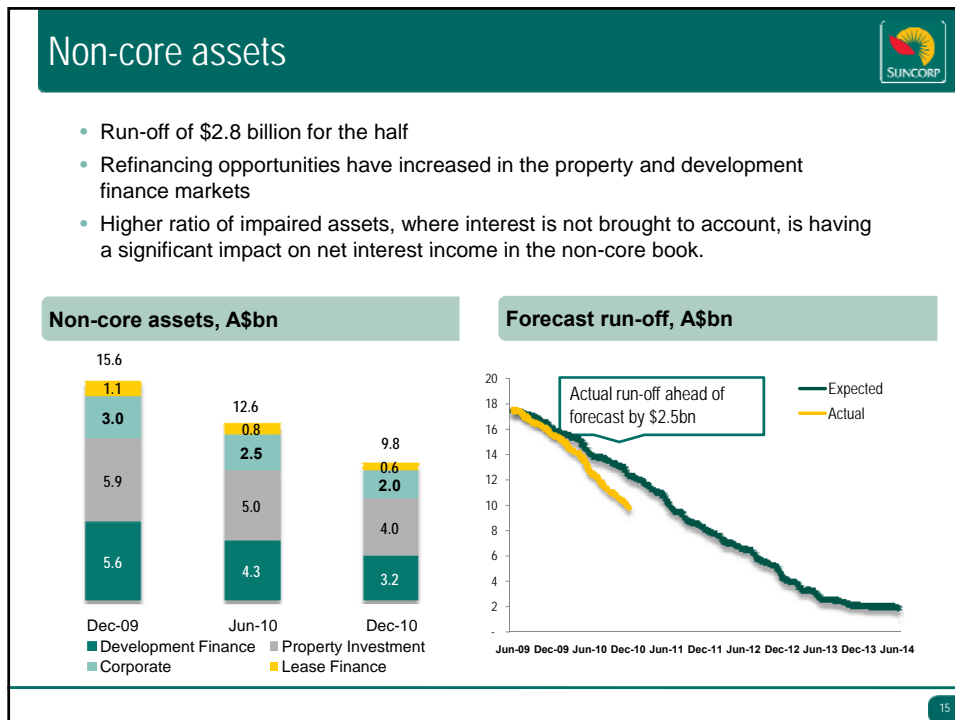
Non-core assets

SUNCORP

- Run-off of $2.8 billion for the half
- Refinancing opportunities have increased in the property and development finance markets
- Higher ratio of impaired assets, where interest is not brought to account, is having a significant impact on net interest income in the non-core book.

Non-core assets, A$bn

| | Dec-09 | Jun-10 | Dec-10 |
|---|---|---|---|
| Total | 15.6 | 12.6 | 9.8 |
| Lease Finance | 1.1 | 0.8 | 0.6 |
| Corporate | 3.0 | 2.5 | 2.0 |
| Property Investment | 5.9 | 5.0 | 4.0 |
| Development Finance | 5.6 | 4.3 | 3.2 |

Development Finance  Property Investment  Corporate  Lease Finance

Forecast run-off, A$bn

Actual run-off ahead of forecast by $2.5bn

Expected
Actual

20 18 16 14 12 10 8 6 4 2 -

Jun-09 Dec-09 Jun-10 Dec-10 Jun-11 Dec-11 Jun-12 Dec-12 Jun-13 Dec-13 Jun-14

15